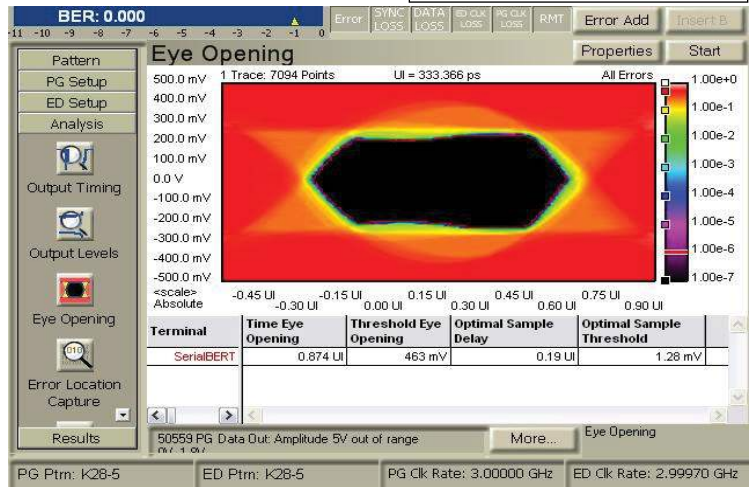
BER: 0.000
-11 -10 -9 -8 -7 -6 -5 -4 -3 -2 -1 0

Error | SYNC LOSS | DATA LOSS | ED CLK LOSS | PG CLK LOSS | RMT | Error Add | Insert B

Pattern
PG Setup
ED Setup
Analysis
Output Timing
Output Levels
Eye Opening
Error Location Capture
Results

Eye Opening

Properties | Start

1 Trace: 7094 Points    UI = 333.366 ps    All Errors

500.0 mV
400.0 mV
300.0 mV
200.0 mV
100.0 mV
0.0 V
-100.0 mV
-200.0 mV
-300.0 mV
-400.0 mV
-500.0 mV

1.00e+0
1.00e-1
1.00e-2
1.00e-3
1.00e-4
1.00e-5
1.00e-6
1.00e-7

<scale> Absolute  -0.45 UI  -0.30 UI  -0.15 UI  0.00 UI  0.15 UI  0.30 UI  0.45 UI  0.60 UI  0.75 UI  0.90 UI

| Terminal | Time Eye Opening | Threshold Eye Opening | Optimal Sample Delay | Optimal Sample Threshold |
|---|---|---|---|---|
| SerialBERT | 0.874 UI | 463 mV | 0.19 UI | 1.28 mV |

50559 PG Data Out: Amplitude 5V out of range 0V, 1.8V
More...
Eye Opening

PG Ptrn: K28-5 | ED Ptrn: K28-5 | PG Clk Rate: 3.00000 GHz | ED Clk Rate: 2.99970 GHz